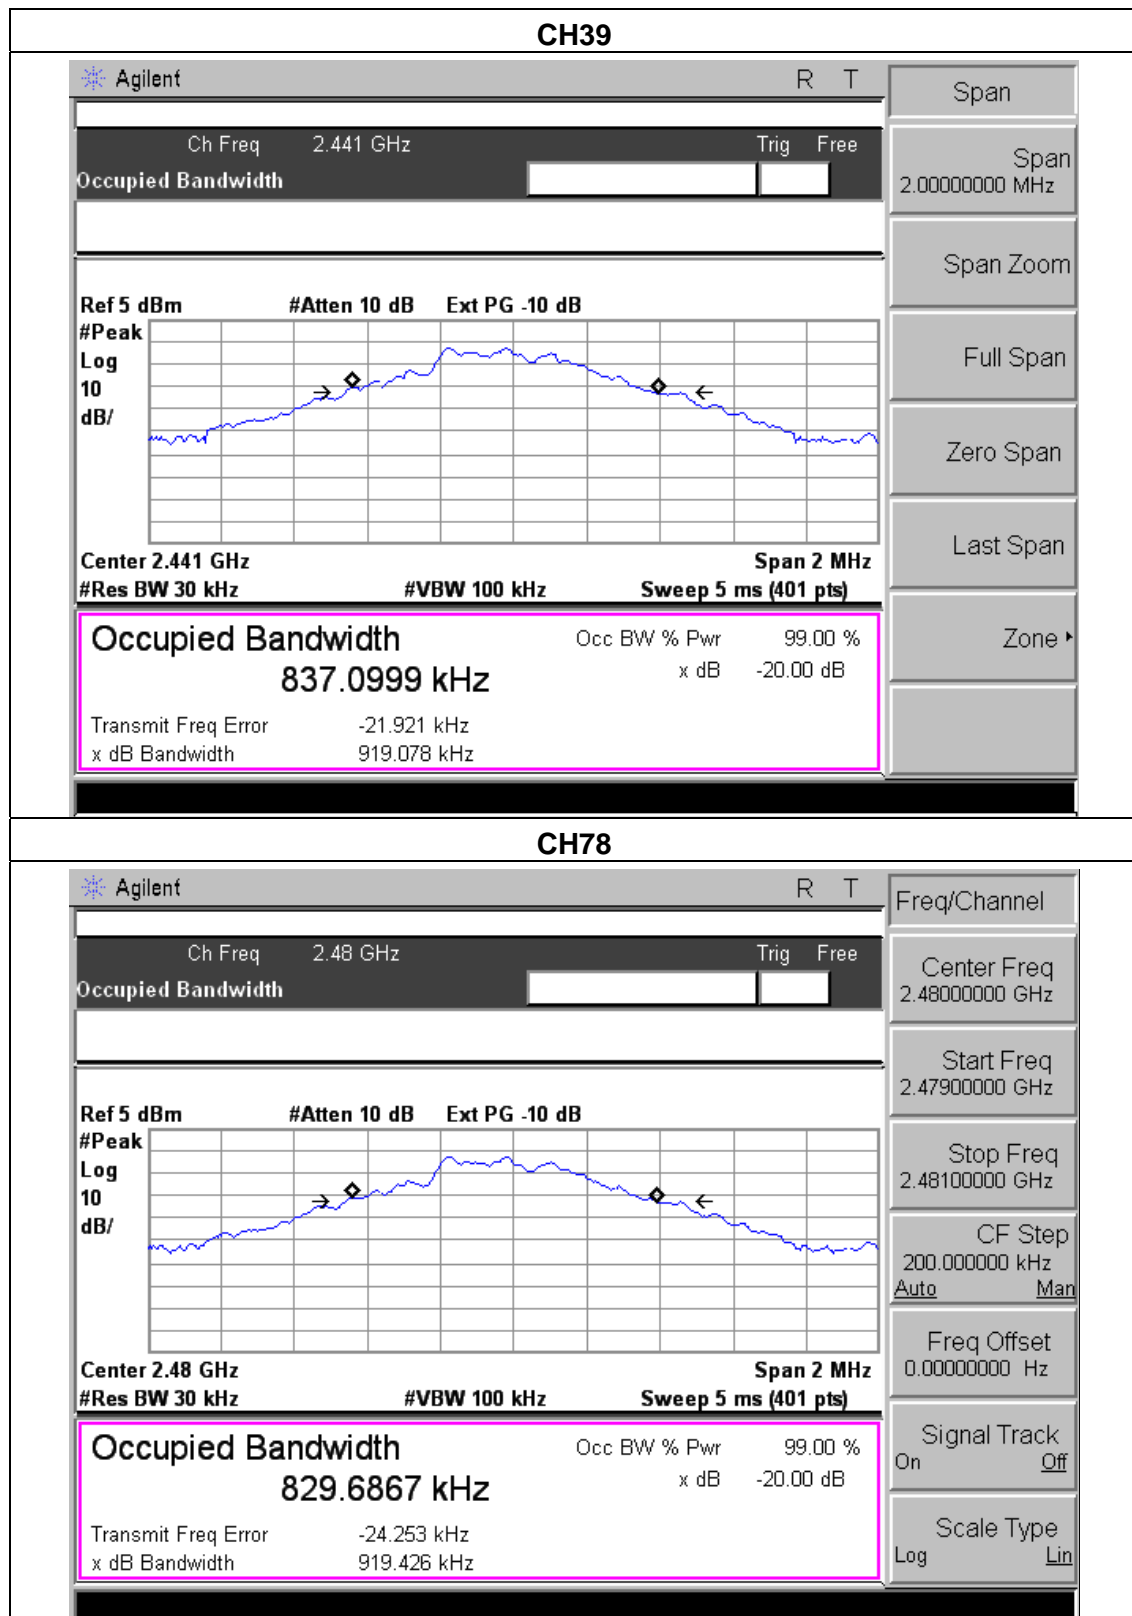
CH39

Agilent R T

Ch Freq 2.441 GHz Trig Free
Occupied Bandwidth

Ref 5 dBm #Atten 10 dB Ext PG -10 dB
#Peak
Log
10
dB/

Center 2.441 GHz Span 2 MHz
#Res BW 30 kHz #VBW 100 kHz Sweep 5 ms (401 pts)

Occupied Bandwidth
837.0999 kHz
Occ BW % Pwr 99.00 %
x dB -20.00 dB
Transmit Freq Error -21.921 kHz
x dB Bandwidth 919.078 kHz

Span
Span
2.00000000 MHz
Span Zoom
Full Span
Zero Span
Last Span
Zone

CH78

Agilent R T

Ch Freq 2.48 GHz Trig Free
Occupied Bandwidth

Ref 5 dBm #Atten 10 dB Ext PG -10 dB
#Peak
Log
10
dB/

Center 2.48 GHz Span 2 MHz
#Res BW 30 kHz #VBW 100 kHz Sweep 5 ms (401 pts)

Occupied Bandwidth
829.6867 kHz
Occ BW % Pwr 99.00 %
x dB -20.00 dB
Transmit Freq Error -24.253 kHz
x dB Bandwidth 919.426 kHz

Freq/Channel
Center Freq
2.48000000 GHz
Start Freq
2.47900000 GHz
Stop Freq
2.48100000 GHz
CF Step
200.000000 kHz
Auto Man
Freq Offset
0.00000000 Hz
Signal Track
On Off
Scale Type
Log Lin